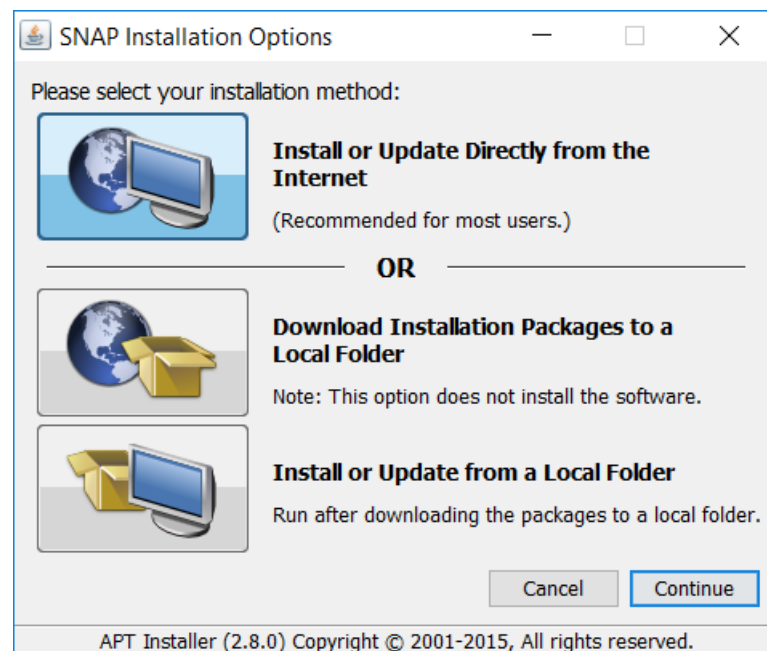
SNAP Installation Options

Please select your installation method:

Install or Update Directly from the Internet

(Recommended for most users.)

OR

Download Installation Packages to a Local Folder

Note: This option does not install the software.

Install or Update from a Local Folder

Run after downloading the packages to a local folder.

Cancel

Continue

APT Installer (2.8.0) Copyright © 2001-2015, All rights reserved.